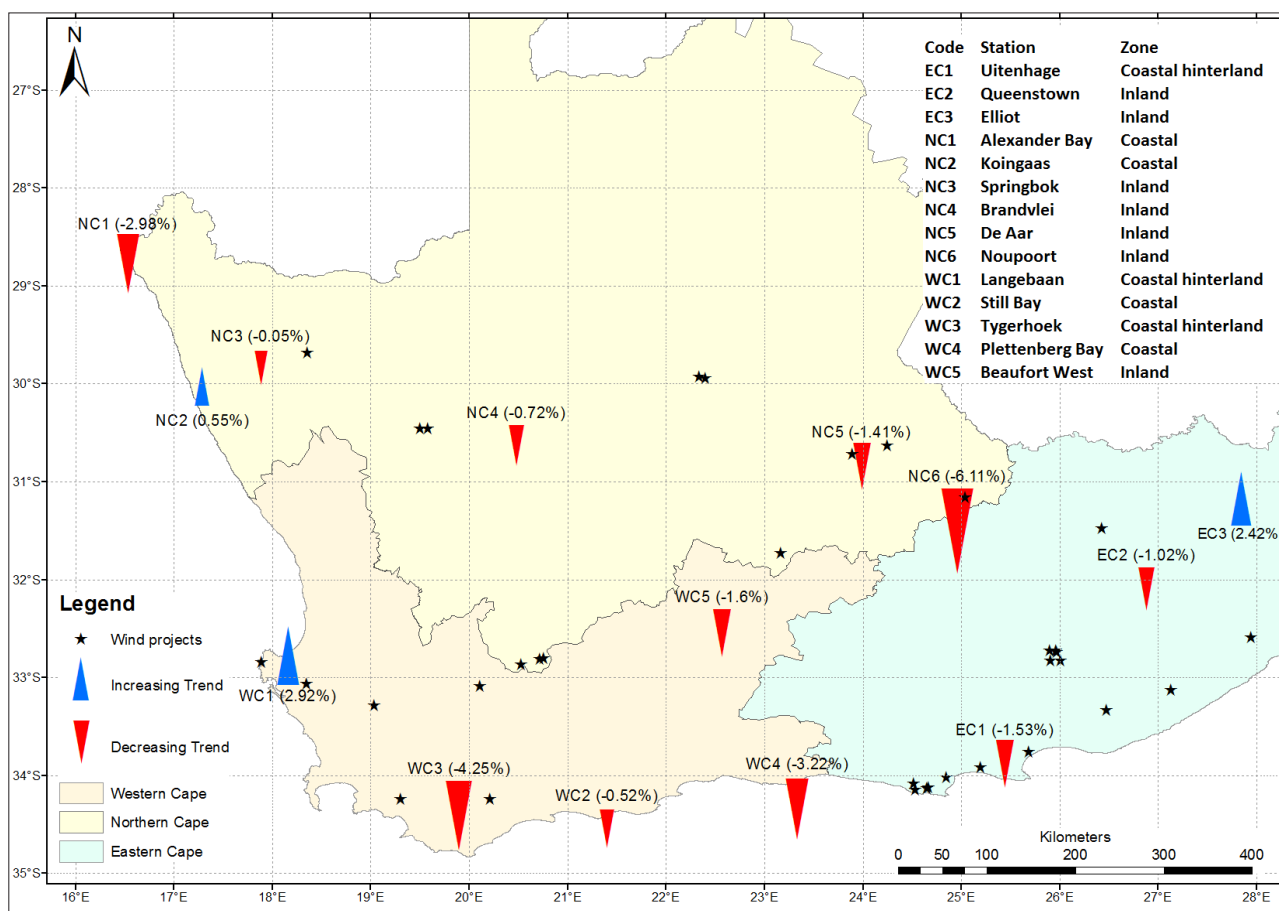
N

| Code | Station | Zone |
|---|---|---|
| EC1 | Uitenhage | Coastal hinterland |
| EC2 | Queenstown | Inland |
| EC3 | Elliot | Inland |
| NC1 | Alexander Bay | Coastal |
| NC2 | Koingaas | Coastal |
| NC3 | Springbok | Inland |
| NC4 | Brandvlei | Inland |
| NC5 | De Aar | Inland |
| NC6 | Noupoort | Inland |
| WC1 | Langebaan | Coastal hinterland |
| WC2 | Still Bay | Coastal |
| WC3 | Tygerhoek | Coastal hinterland |
| WC4 | Plettenberg Bay | Coastal |
| WC5 | Beaufort West | Inland |

27°S
28°S
29°S
30°S
31°S
32°S
33°S
34°S
35°S

NC1 (-2.98%)
NC3 (-0.05%)
NC2 (0.55%)
NC4 (-0.72%)
NC5 (-1.41%)
NC6 (-6.11%)
EC3 (2.42%
EC2 (-1.02%)
WC5 (-1.6%)
WC1 (2.92%)
EC1 (-1.53%)
WC3 (-4.25%)
WC4 (-3.22%)
WC2 (-0.52%)

Legend
Wind projects
Increasing Trend
Decreasing Trend
Western Cape
Northern Cape
Eastern Cape

Kilometers
0 50 100 200 300 400

16°E 17°E 18°E 19°E 20°E 21°E 22°E 23°E 24°E 25°E 26°E 27°E 28°E